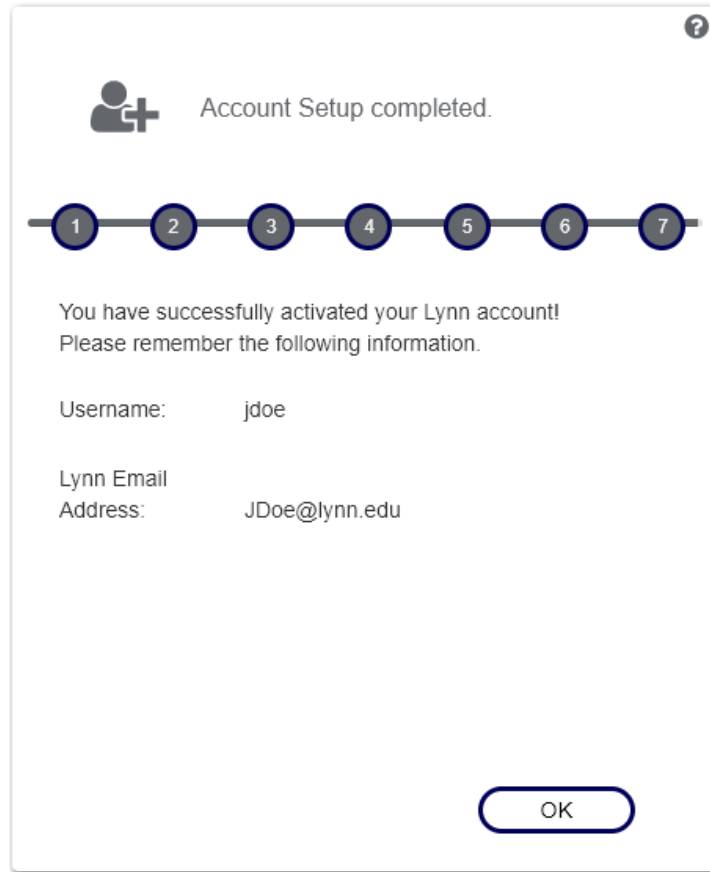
?

Account Setup completed.

1 2 3 4 5 6 7

You have successfully activated your Lynn account!
Please remember the following information.

| | |
|---|---|
| Username: | jdoe |
| Lynn Email Address: | JDoe@lynn.edu |

OK